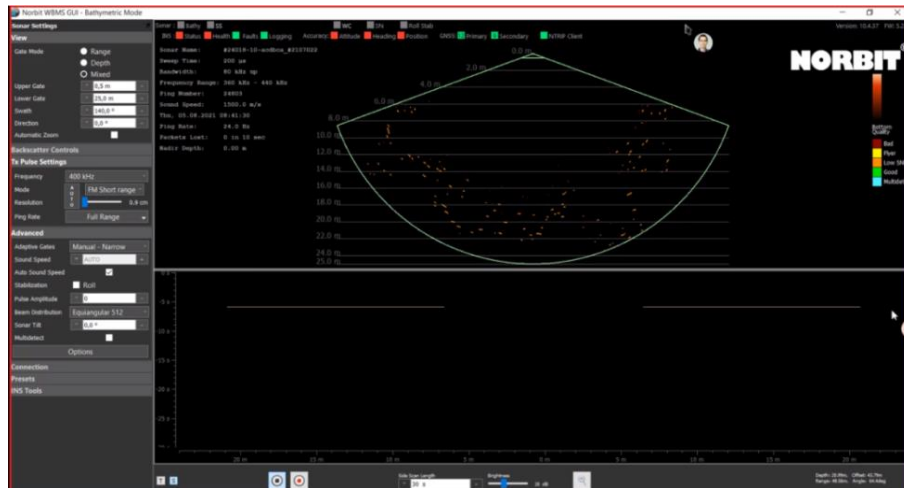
Norbit WBMS GUI - Bathymetric Mode

Sonar Settings
View
Gate Mode
Range
Depth
Mixed
Upper Gate 6,5 m
Lower Gate 25,0 m
Swath 140,0 °
Direction 0,0 °
Automatic Zoom
Backscatter Controls
Tx Pulse Settings
Frequency 400 kHz
Mode FM Short range
Resolution 0,9 cm
Ping Rate Full Range
Advanced
Adaptive Gates Manual - Narrow
Sound Speed AUTO
Auto Sound Speed
Stabilization Roll
Pulse Amplitude 0
Beam Distribution Equiangular 512
Sonar Tilt 0,0 °
Multidetect
Options
Connection
Presets
INS Tools

Sonar: Bathy SS WC SN Roll Stab
BIS: Status Health Faults Logging Accuracy: Altitude Heading Position GNSS: Primary Secondary NTRIP Client
Version: 10.4.37 FW: 5.2

Sonar Name: #24018-10-snbbox_#2107022
Sweep Time: 200 µs
Bandwidth: 80 kHz up
Frequency Range: 360 kHz - 440 kHz
Ping Number: 24803
Sound Speed: 1500.0 m/s
Thu, 05.08.2021 09:41:30
Ping Rate: 24.0 Hz
Packets Lost: 0 in 10 sec
Nadir Depth: 0.00 m

0.0 m
2.0 m
4.0 m
6.0 m
8.0 m
10.0 m
12.0 m
14.0 m
16.0 m
18.0 m
20.0 m
22.0 m
24.0 m
25.0 m

NORBIT

Bottom Quality
Bad
Poor
Low SN
Good
Multidet

-5 m
-10 m
-15 m
-20 m
-25 m

20 m
15 m
10 m
5 m
0 m
5 m
10 m
15 m
20 m

Side Scan Length 30 s
Brightness 0 dB

Depth: 20.00m Offset: 40.7m
Range: 48.00m Angle: 64.64deg